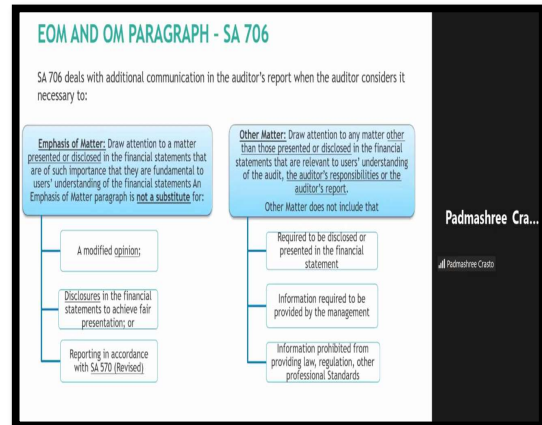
EOM AND OM PARAGRAPH - SA 706

SA 706 deals with additional communication in the auditor's report when the auditor considers it necessary to:

Emphasis of Matter: Draw attention to a matter presented or disclosed in the financial statements that are of such importance that they are fundamental to users' understanding of the financial statements An Emphasis of Matter paragraph is not a substitute for:

A modified opinion;

Disclosures in the financial statements to achieve fair presentation; or

Reporting in accordance with SA 570 (Revised)

Other Matter: Draw attention to any matter other than those presented or disclosed in the financial statements that are relevant to users' understanding of the audit, the auditor's responsibilities or the auditor's report.

Other Matter does not include that

Required to be disclosed or presented in the financial statement

Information required to be provided by the management

Information prohibited from providing law, regulation, other professional Standards

Padmashree Cra...

Padmashree Crasto